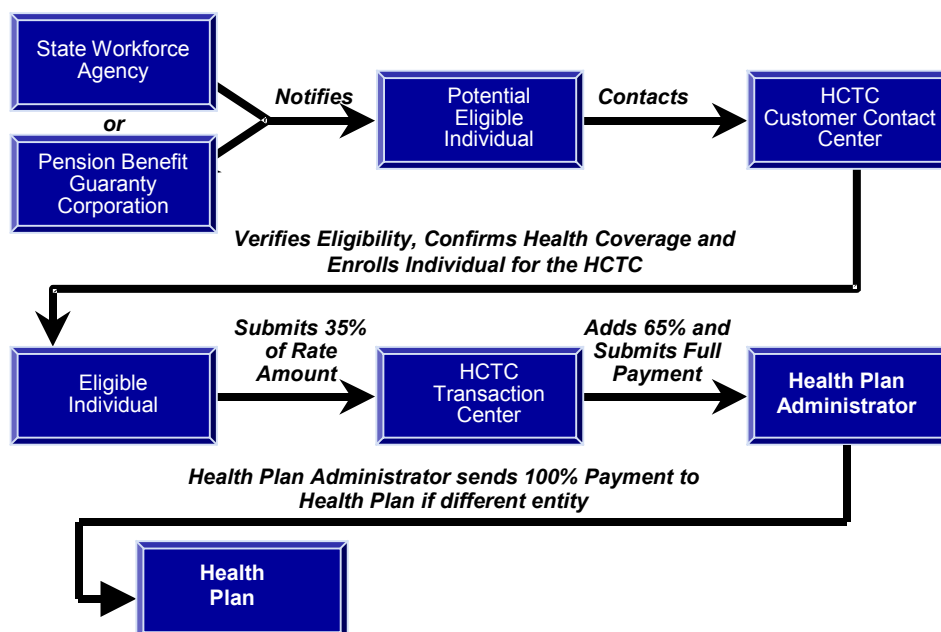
State Workforce Agency

or

Pension Benefit Guaranty Corporation

Notifies

Potential Eligible Individual

Contacts

HCTC Customer Contact Center

Verifies Eligibility, Confirms Health Coverage and Enrolls Individual for the HCTC

Eligible Individual

Submits 35% of Rate Amount

HCTC Transaction Center

Adds 65% and Submits Full Payment

Health Plan Administrator

Health Plan Administrator sends 100% Payment to Health Plan if different entity

Health Plan